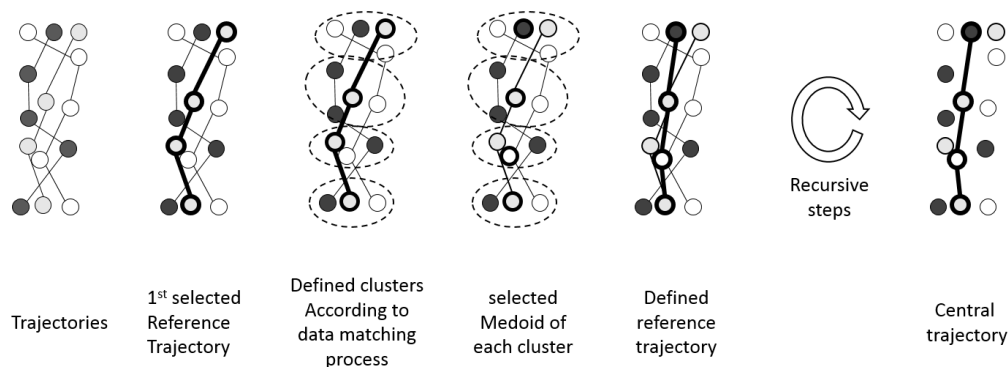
Recursive steps

Trajectories

1$^{st}$ selected Reference Trajectory

Defined clusters According to data matching process

selected Medoid of each cluster

Defined reference trajectory

Central trajectory